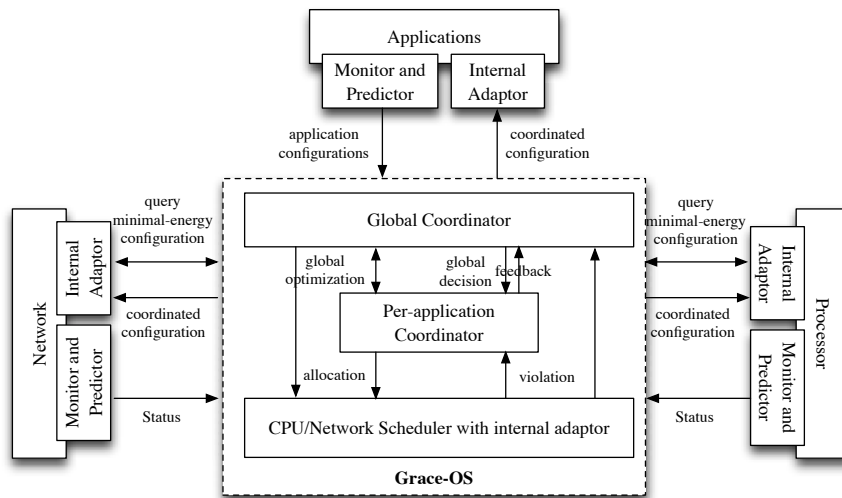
Applications

Monitor and Predictor

Internal Adaptor

application configurations

coordinated configuration

query minimal-energy configuration

coordinated configuration

Status

Network

Internal Adaptor

Monitor and Predictor

Global Coordinator

global optimization

global decision

feedback

Per-application Coordinator

allocation

violation

CPU/Network Scheduler with internal adaptor

Grace-OS

query minimal-energy configuration

coordinated configuration

Status

Processor

Internal Adaptor

Monitor and Predictor